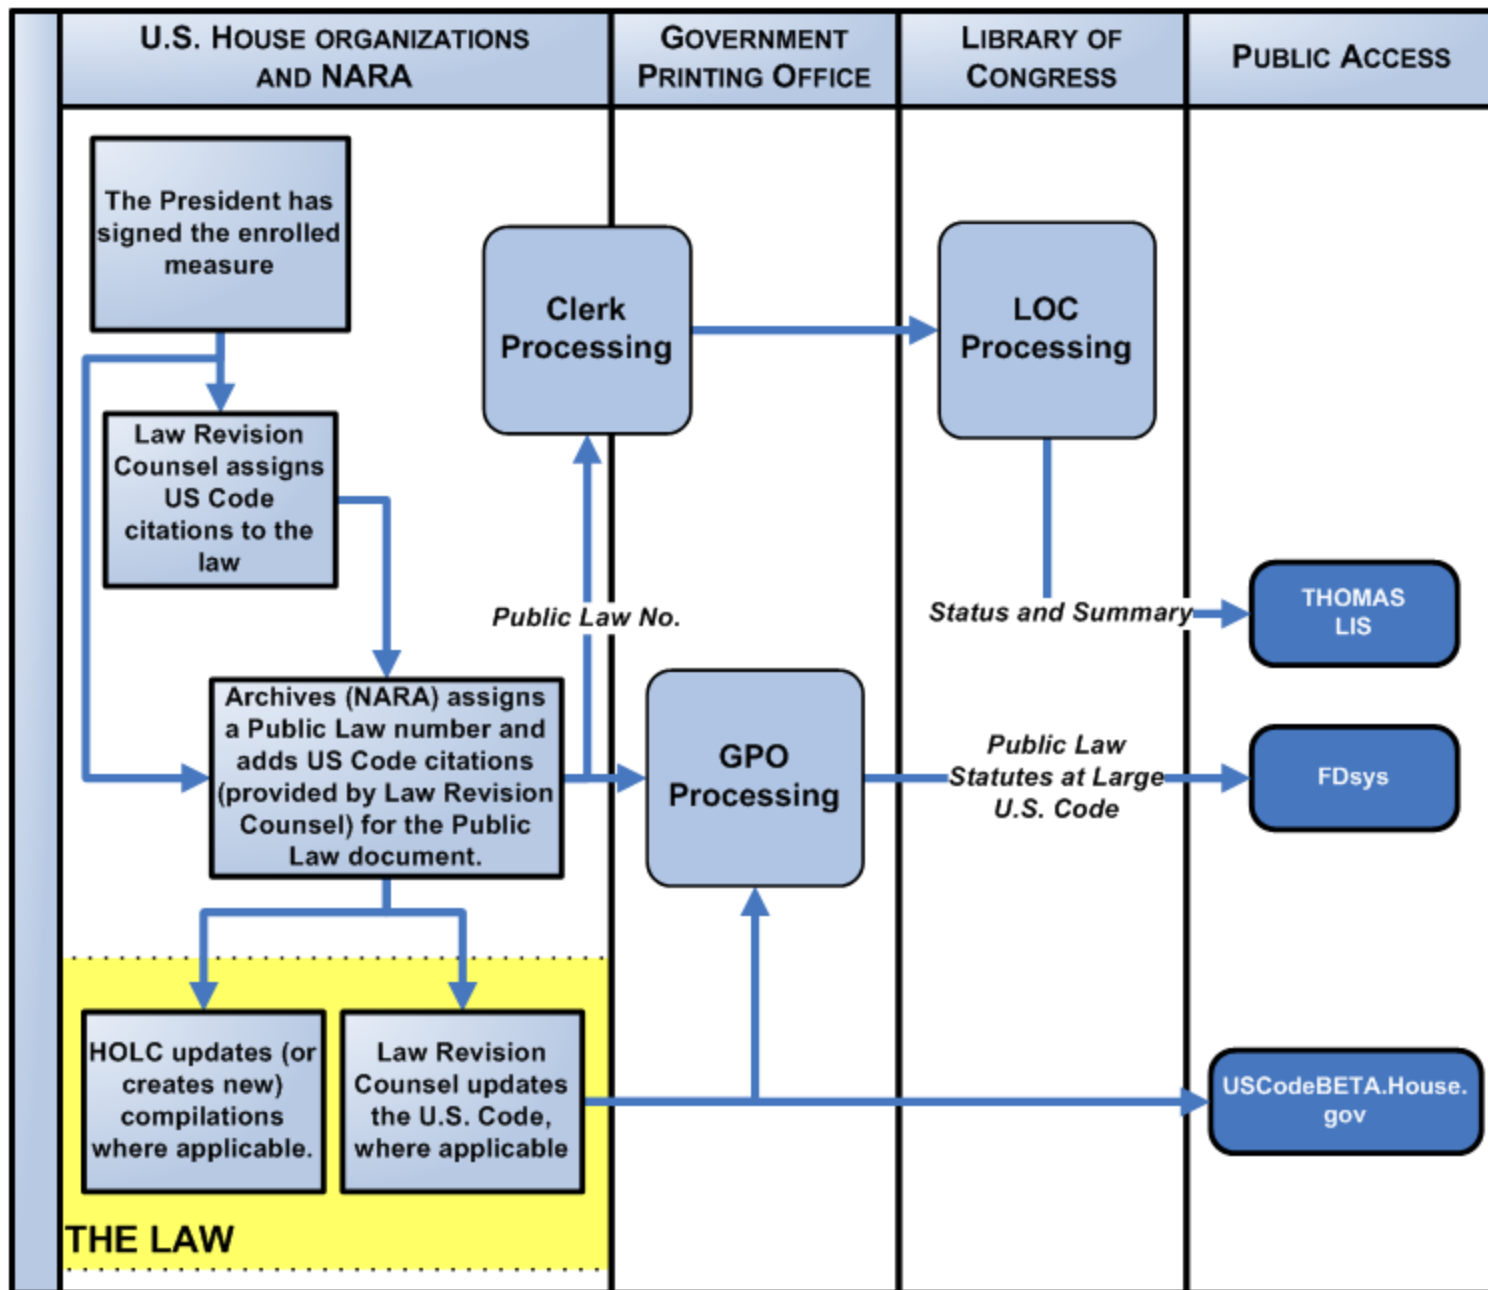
U.S. House organizations and NARA

Government Printing Office

Library of Congress

Public Access

The President has signed the enrolled measure

Clerk Processing

LOC Processing

Law Revision Counsel assigns US Code citations to the law

Public Law No.

Status and Summary

THOMAS LIS

Archives (NARA) assigns a Public Law number and adds US Code citations (provided by Law Revision Counsel) for the Public Law document.

GPO Processing

Public Law
Statutes at Large
U.S. Code

FDsys

HOLC updates (or creates new) compilations where applicable.

Law Revision Counsel updates the U.S. Code, where applicable

USCodeBETA.House.gov

THE LAW